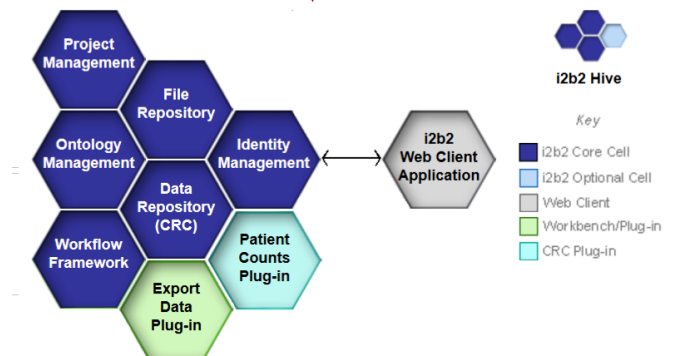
Project Management

File Repository

Ontology Management

Identity Management

Data Repository (CRC)

Workflow Framework

Patient Counts Plug-in

Export Data Plug-in

i2b2 Web Client Application

i2b2 Hive

Key

i2b2 Core Cell

i2b2 Optional Cell

Web Client

Workbench/Plug-in

CRC Plug-in